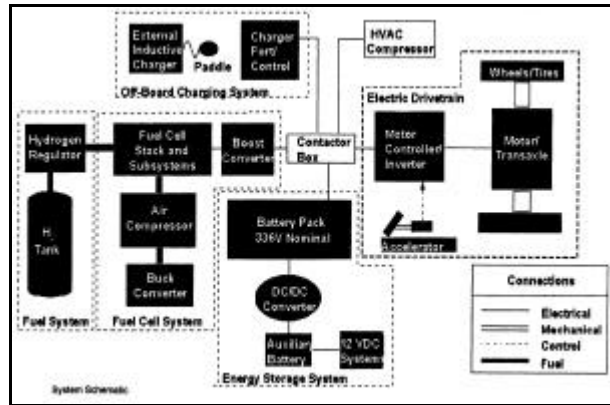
External Inductive Charger

Paddle

Charger Port/ Control

Off-Board Charging System

HVAC Compressor

Wheels/Tires

Electric Drivetrain

Hydrogen Regulator

Fuel Cell Stack and Subsystems

Boost Converter

Contactor Box

Motor Controller/ Inverter

Motor/ Transaxle

$H_2$ Tank

Air Compressor

Battery Pack 336V Nominal

Accelerator

Buck Converter

DC/DC Converter

Connections

Electrical

Mechanical

Control

Fuel

Fuel System

Fuel Cell System

Auxiliary Battery

12 VDC Systems

Energy Storage System

System Schematic